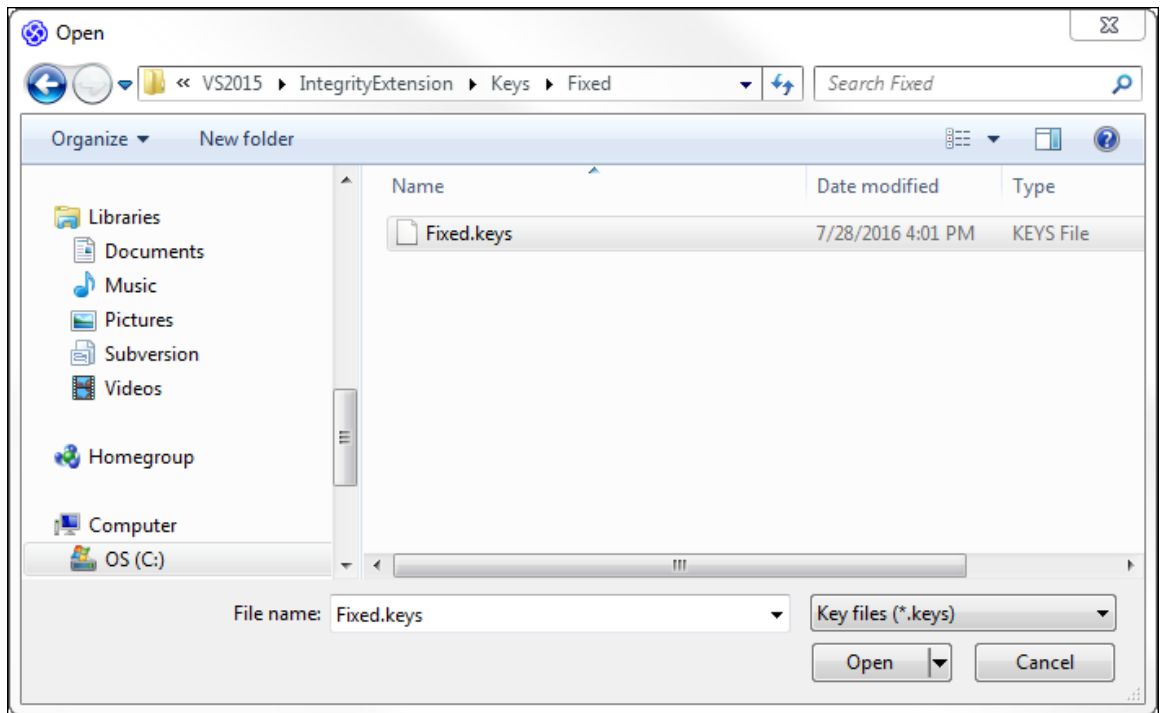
Open

« VS2015 ▸ IntegrityExtension ▸ Keys ▸ Fixed

Search Fixed

Organize ▾ New folder

Libraries
Documents
Music
Pictures
Subversion
Videos

Homegroup

Computer
OS (C:)

| Name | Date modified | Type |
|---|---|---|
| Fixed.keys | 7/28/2016 4:01 PM | KEYS File |

File name: Fixed.keys

Key files (*.keys)

Open

Cancel